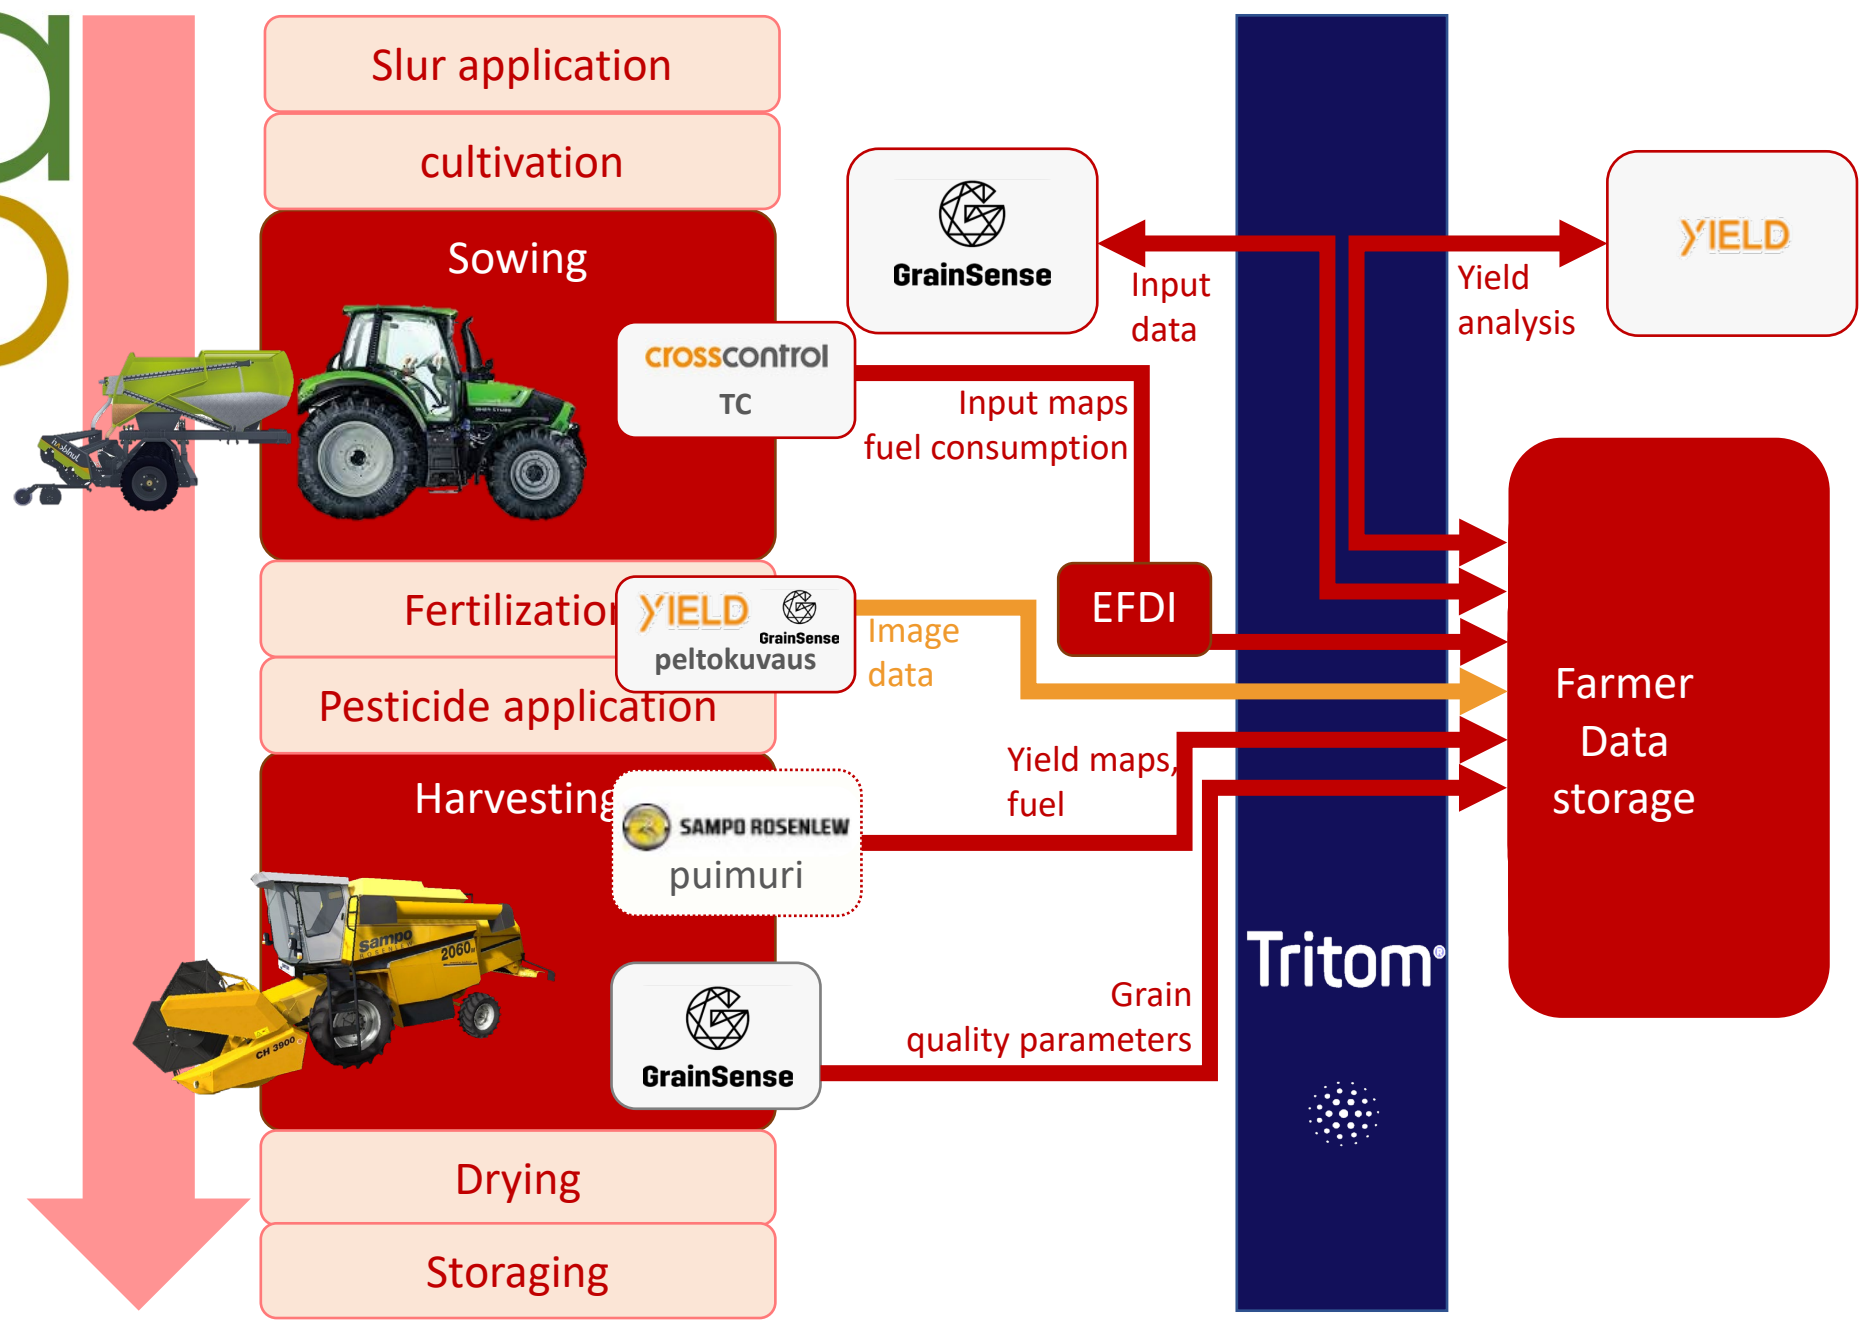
Slur application

cultivation

Sowing

crosscontrol
TC

GrainSense

Input data

YIELD

Yield analysis

Input maps
fuel consumption

EFDI

Fertilizatio

YIELD GrainSense
peltokuvaus

Image data

Pesticide application

Farmer Data storage

Harvesting

SAMPO ROSENLEW
puimuri

Yield maps, fuel

GrainSense

Grain quality parameters

Tritom

Drying

Storaging